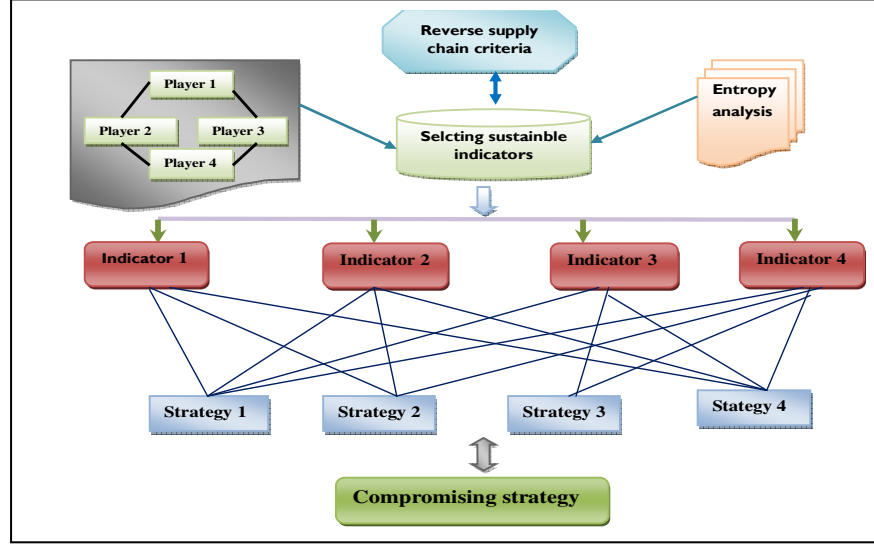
Reverse supply chain criteria

Player 1

Player 2

Player 3

Player 4

Selcting sustainble indicators

Entropy analysis

Indicator 1

Indicator 2

Indicator 3

Indicator 4

Strategy 1

Strategy 2

Strategy 3

Stategy 4

Compromising strategy